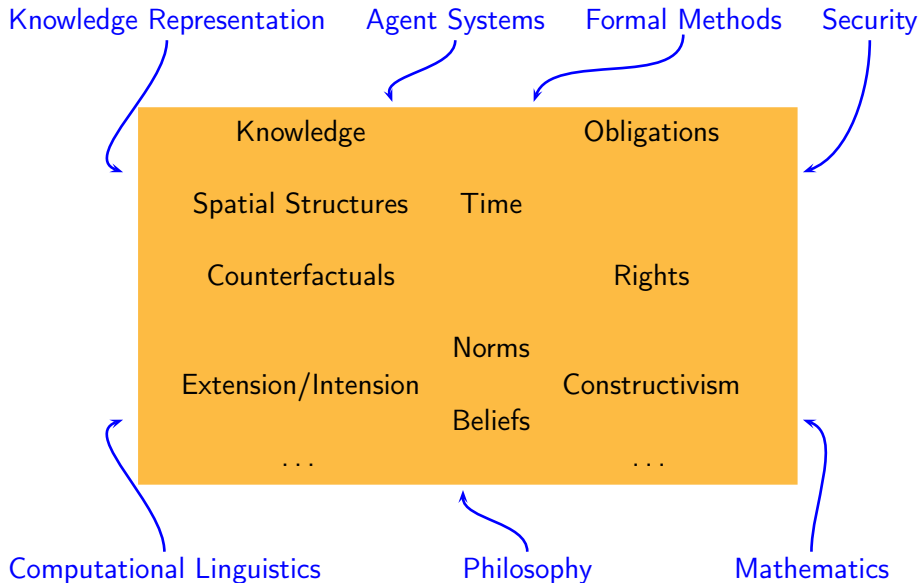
Knowledge Representation Agent Systems Formal Methods Security

Knowledge Obligations

Spatial Structures Time

Counterfactuals Rights

Norms

Extension/Intension Constructivism

Beliefs

... ...

Computational Linguistics Philosophy Mathematics